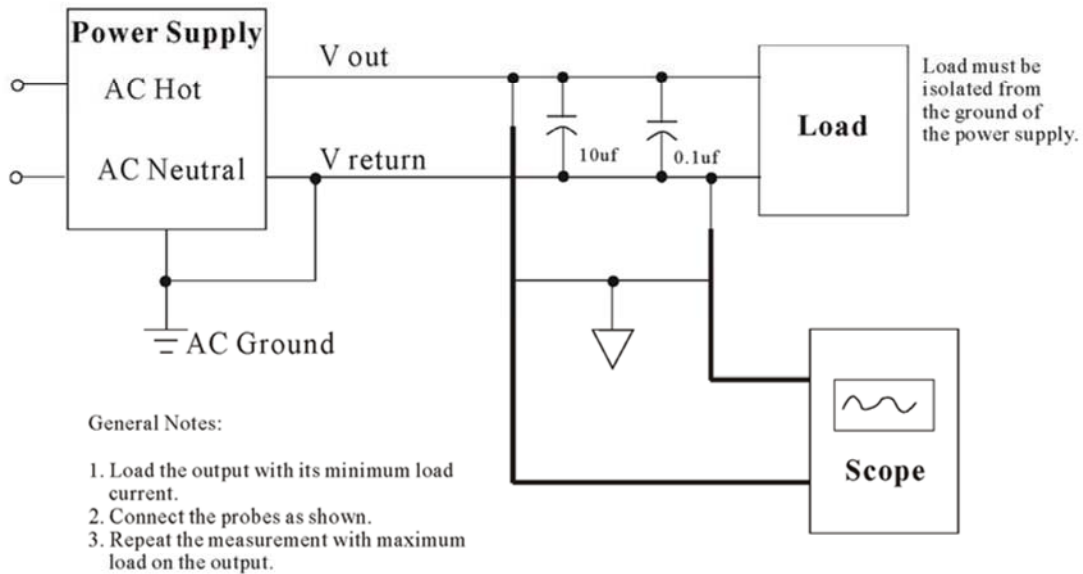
Power Supply
AC Hot
AC Neutral
V out
V return
10uf
0.1uf
Load
Load must be isolated from the ground of the power supply.
AC Ground
Scope

General Notes:

1. Load the output with its minimum load current.
2. Connect the probes as shown.
3. Repeat the measurement with maximum load on the output.